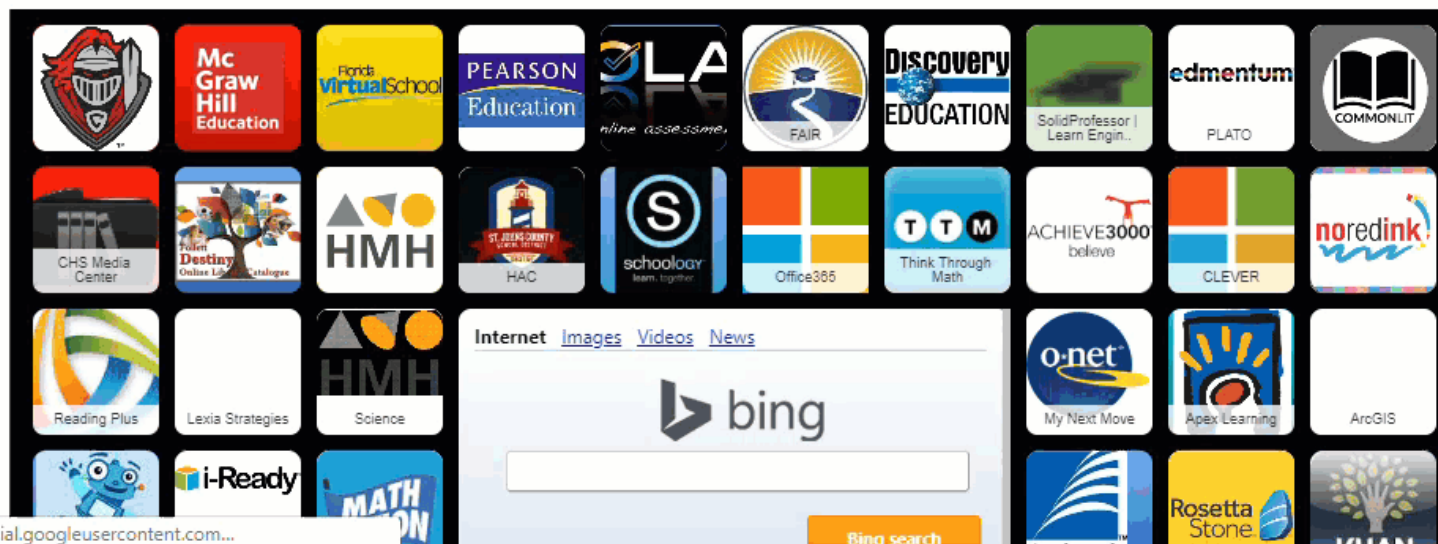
Mc Graw Hill Education

Florida VirtualSchool

PEARSON Education

OLA online assessme

FAIR

Discovery EDUCATION

SolidProfessor | Learn Engin..

edmentum PLATO

COMMONLIT

CHS Media Center

Follett Destiny Online Library Catalogue

HMH

ST. JOHNS COUNTY SCHOOL DISTRICT HAC

schoology learn. together.

Office365

TTM Think Through Math

ACHIEVE3000 believe

CLEVER

noredink

Reading Plus

Lexia Strategies

HMH Science

Internet Images Videos News

bing

Bing search

o·net My Next Move

Apex Learning

ArcGIS

i-Ready

MATH

Rosetta Stone

KHAN

ial.googleusercontent.com...